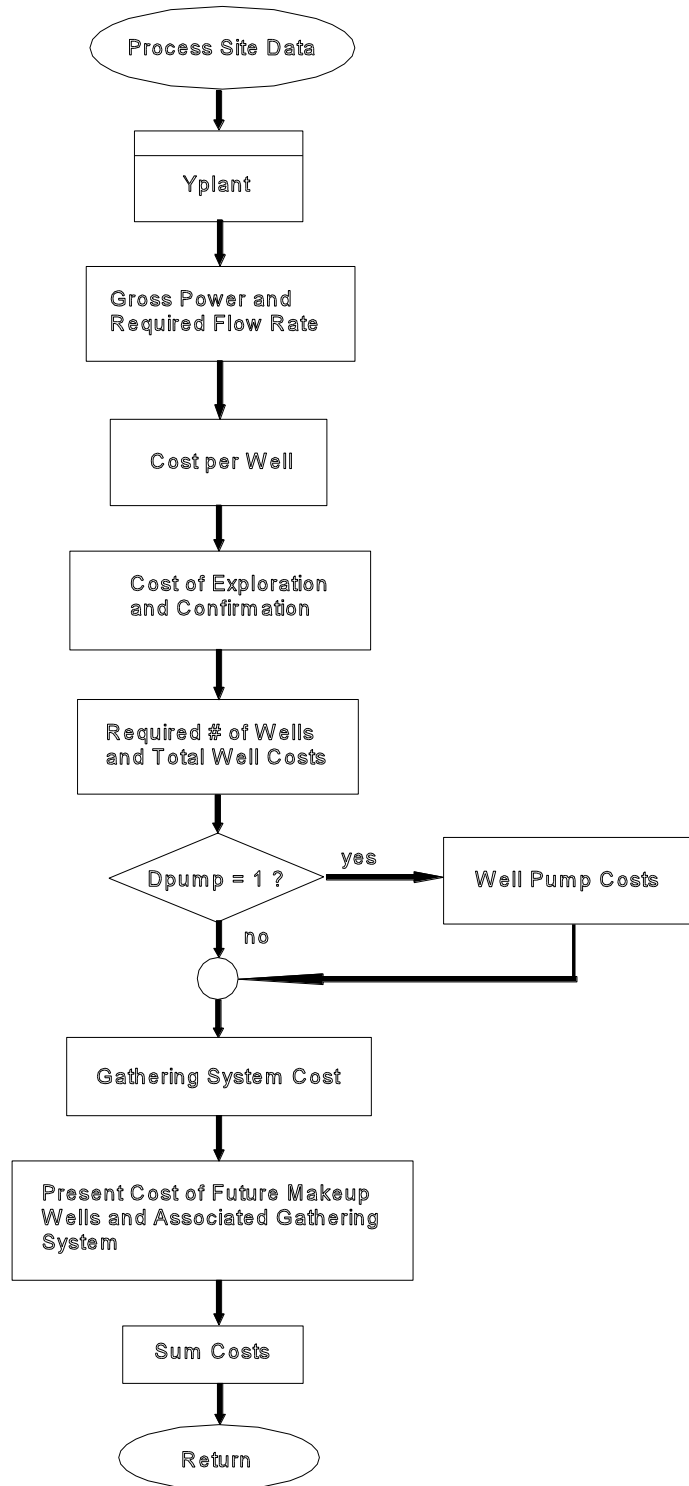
Process Site Data

Yplant

Gross Power and Required Flow Rate

Cost per Well

Cost of Exploration and Confirmation

Required # of Wells and Total Well Costs

Dpump = 1 ?

yes

Well Pump Costs

no

Gathering System Cost

Present Cost of Future Makeup Wells and Associated Gathering System

Sum Costs

Return